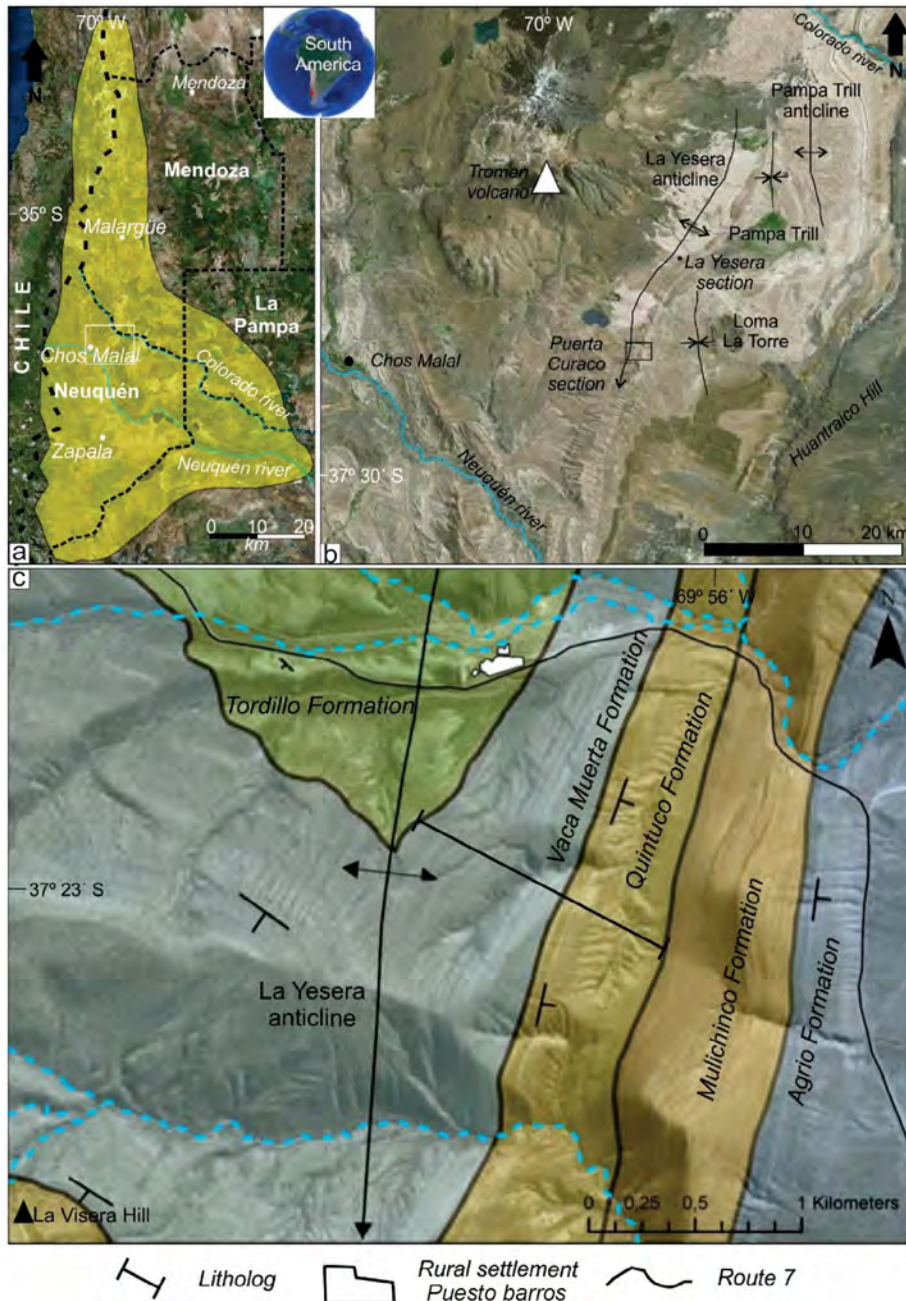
70º W
N
South America
Mendoza
Mendoza
35º S
Malargüe
CHILE
La Pampa
Chos Malal
Neuquén
Colorado river
Zapala
Neuquén river
0 10 20 km
a

70º W
N
Colorado river
Pampa Trill anticline
Tromen volcano
La Yesera anticline
Pampa Trill
La Yesera section
Loma La Torre
Chos Malal
Puerta Curaco section
Huantraico Hill
37º 30´ S
Neuquén river
0 10 20 km
b

c
69º 56´ W
N
Tordillo Formation
Vaca Muerta Formation
Quintuco Formation
37º 23´ S
Mulichinco Formation
Agrio Formation
La Yesera anticline
La Visera Hill
0 0,25 0,5 1 Kilometers

Litholog
Rural settlement Puesto barros
Route 7